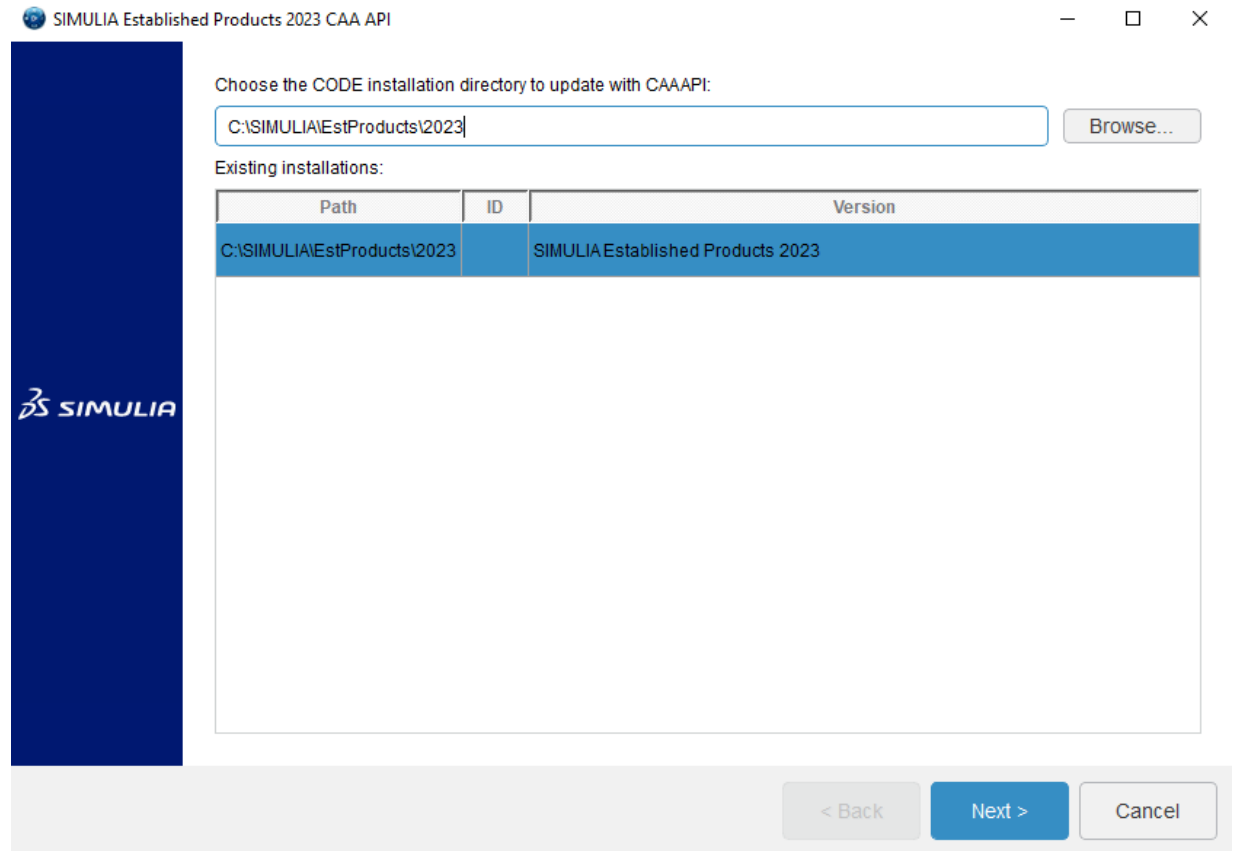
SIMULIA Established Products 2023 CAA API

3S SIMULIA

Choose the CODE installation directory to update with CAAAPI:

C:\SIMULIA\EstProducts\2023

Browse...

Existing installations:

| Path | ID | Version |
|---|---|---|
| C:\SIMULIA\EstProducts\2023 | | SIMULIA Established Products 2023 |

< Back

Next >

Cancel